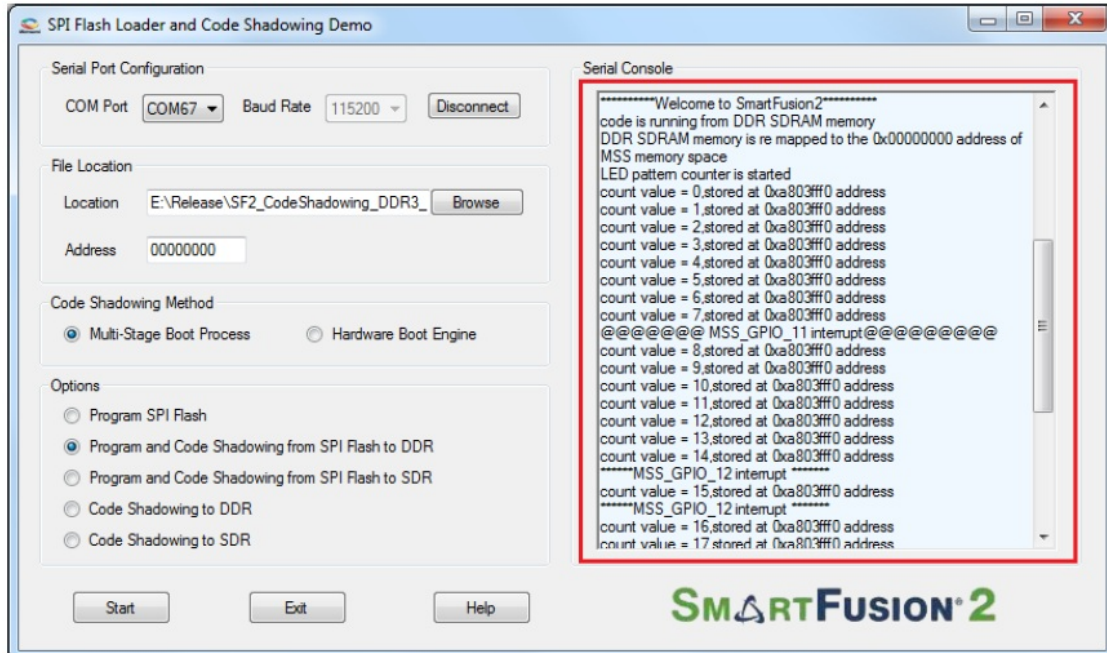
SPI Flash Loader and Code Shadowing Demo

Serial Port Configuration

COM Port COM67 Baud Rate 115200 Disconnect

File Location

Location E:\Release\SF2_CodeShadowing_DDR3_ Browse

Address 00000000

Code Shadowing Method

Multi-Stage Boot Process Hardware Boot Engine

Options

Program SPI Flash

Program and Code Shadowing from SPI Flash to DDR

Program and Code Shadowing from SPI Flash to SDR

Code Shadowing to DDR

Code Shadowing to SDR

Start Exit Help

Serial Console

***********Welcome to SmartFusion2***********
code is running from DDR SDRAM memory
DDR SDRAM memory is re mapped to the 0x00000000 address of MSS memory space
LED pattern counter is started
count value = 0,stored at 0xa803fff0 address
count value = 1,stored at 0xa803fff0 address
count value = 2,stored at 0xa803fff0 address
count value = 3,stored at 0xa803fff0 address
count value = 4,stored at 0xa803fff0 address
count value = 5,stored at 0xa803fff0 address
count value = 6,stored at 0xa803fff0 address
count value = 7,stored at 0xa803fff0 address
@@@@@@@ MSS_GPIO_11 interrupt@@@@@@@@@
count value = 8,stored at 0xa803fff0 address
count value = 9,stored at 0xa803fff0 address
count value = 10,stored at 0xa803fff0 address
count value = 11,stored at 0xa803fff0 address
count value = 12,stored at 0xa803fff0 address
count value = 13,stored at 0xa803fff0 address
count value = 14,stored at 0xa803fff0 address
******MSS_GPIO_12 interrupt *******
count value = 15,stored at 0xa803fff0 address
******MSS_GPIO_12 interrupt *******
count value = 16,stored at 0xa803fff0 address
count value = 17 stored at 0xa803fff0 address

SMARTFUSION 2